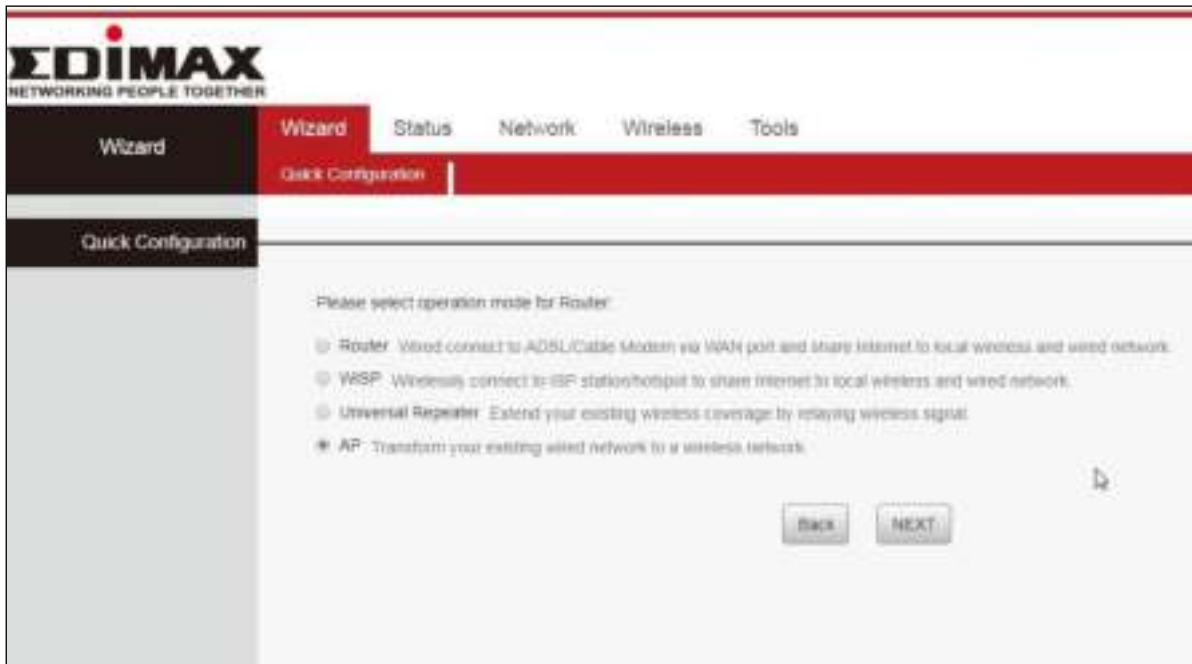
EDIMAX
NETWORKING PEOPLE TOGETHER

Wizard

Wizard Status Network Wireless Tools

Quick Configuration

Quick Configuration

Please select operation mode for Router:

Router Wired connect to ADSL/Cable Modem via WAN port and share Internet to local wireless and wired network.

WISP Wirelessly connect to ISP station/hotspot to share Internet to local wireless and wired network.

Universal Repeater Extend your existing wireless coverage by relaying wireless signal.

AP Transform your existing wired network to a wireless network.

Back NEXT